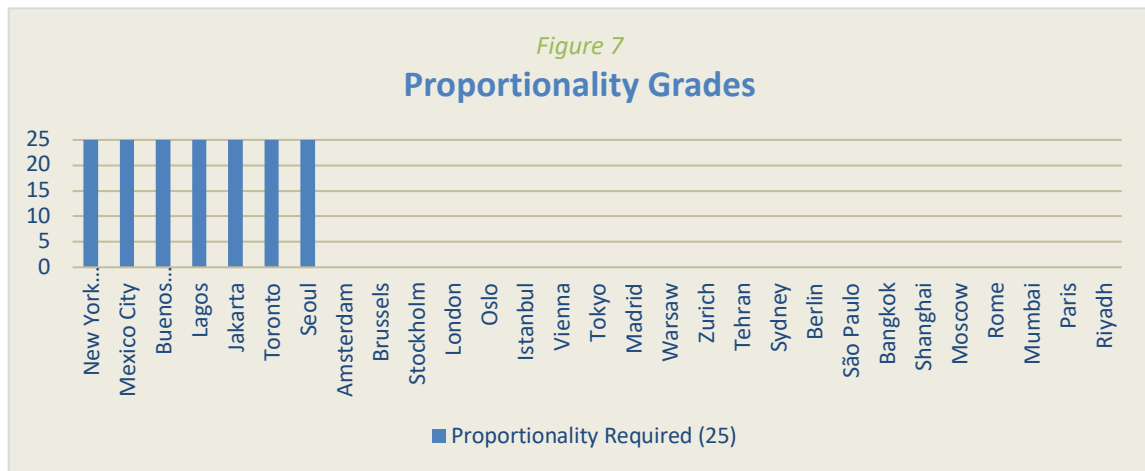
Figure 7
Proportionality Grades

25
20
15
10
5
0

New York…
Mexico City
Buenos…
Lagos
Jakarta
Toronto
Seoul
Amsterdam
Brussels
Stockholm
London
Oslo
Istanbul
Vienna
Tokyo
Madrid
Warsaw
Zurich
Tehran
Sydney
Berlin
São Paulo
Bangkok
Shanghai
Moscow
Rome
Mumbai
Paris
Riyadh

Proportionality Required (25)